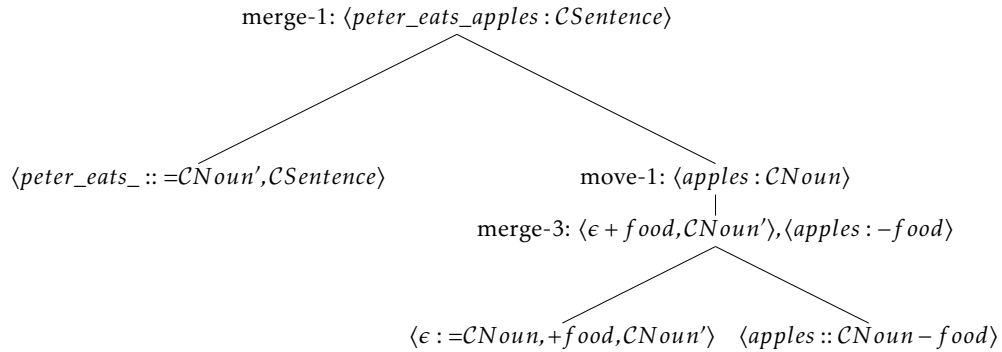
merge-1: $\langle peter\_eats\_apples : \mathcal{C}Sentence\rangle$

$\langle peter\_eats\_ :: =\mathcal{C}Noun', \mathcal{C}Sentence\rangle$

move-1: $\langle apples : \mathcal{C}Noun\rangle$

merge-3: $\langle \epsilon + food, \mathcal{C}Noun'\rangle, \langle apples : -food\rangle$

$\langle \epsilon : =\mathcal{C}Noun, +food, \mathcal{C}Noun'\rangle$ $\langle apples :: \mathcal{C}Noun - food\rangle$